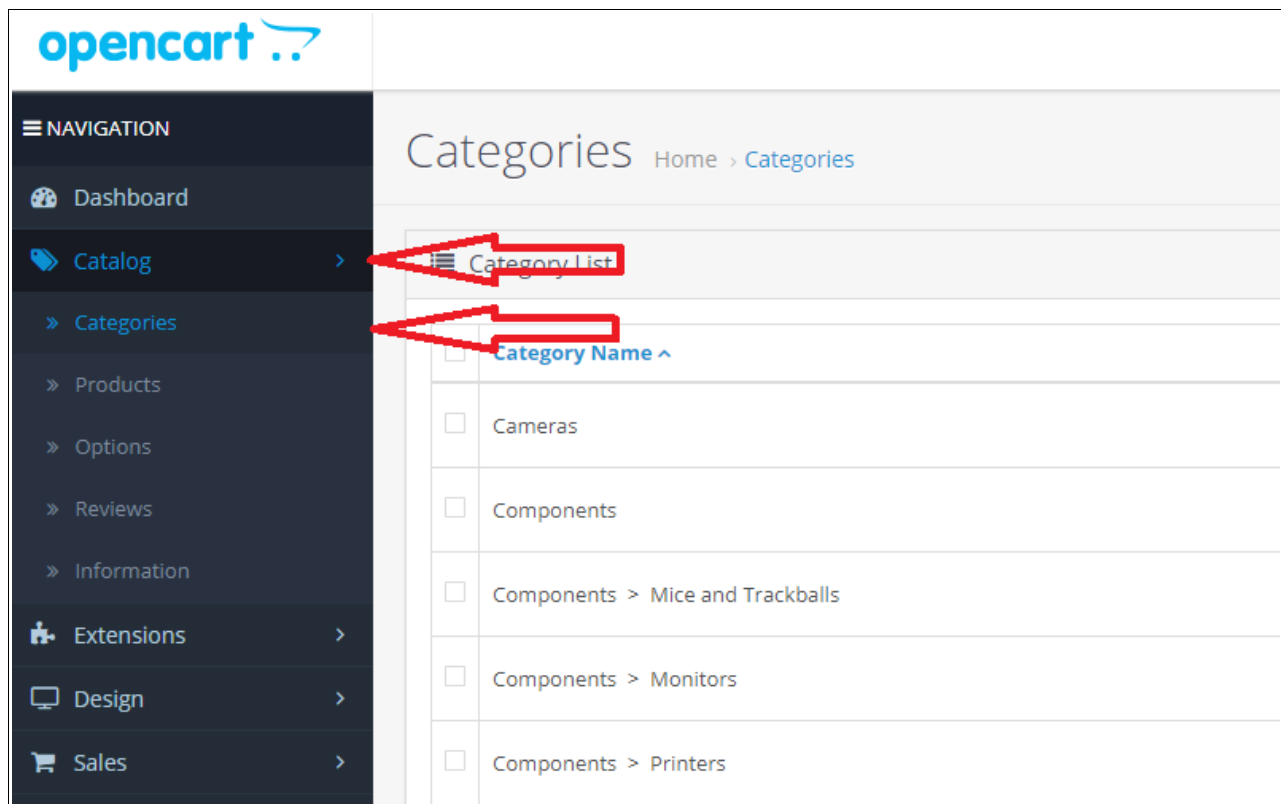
opencart

NAVIGATION

Dashboard

Catalog

Categories

Products

Options

Reviews

Information

Extensions

Design

Sales

Categories Home › Categories

Category List

| | Category Name |
|---|---|
| | Cameras |
| | Components |
| | Components > Mice and Trackballs |
| | Components > Monitors |
| | Components > Printers |